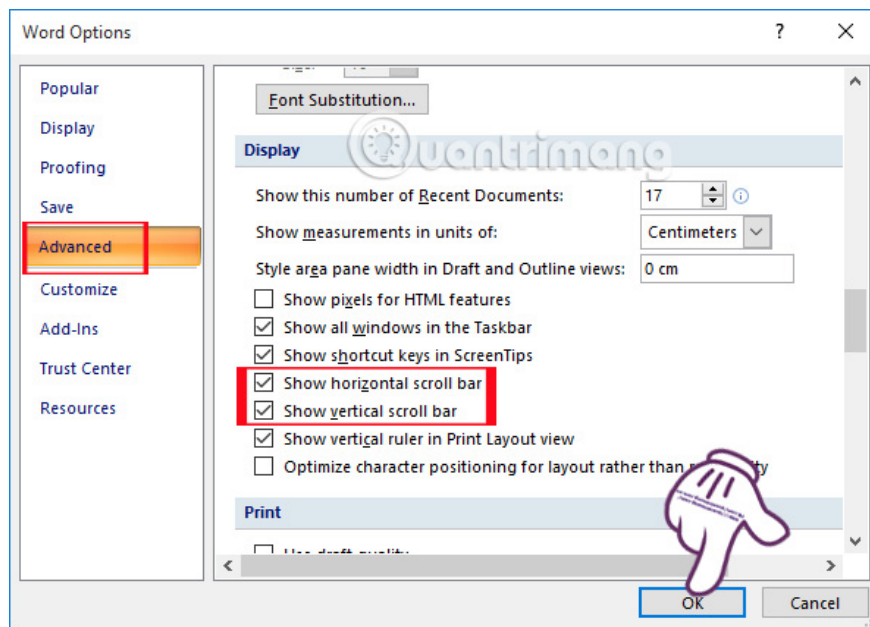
Word Options

?

Popular
Display
Proofing
Save
Advanced
Customize
Add-Ins
Trust Center
Resources

Font Substitution...

Display

Show this number of Recent Documents: 17
Show measurements in units of: Centimeters
Style area pane width in Draft and Outline views: 0 cm
Show pixels for HTML features
Show all windows in the Taskbar
Show shortcut keys in ScreenTips
Show horizontal scroll bar
Show vertical scroll bar
Show vertical ruler in Print Layout view
Optimize character positioning for layout rather than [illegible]ity

Print

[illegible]

uantrimang

OK
Cancel